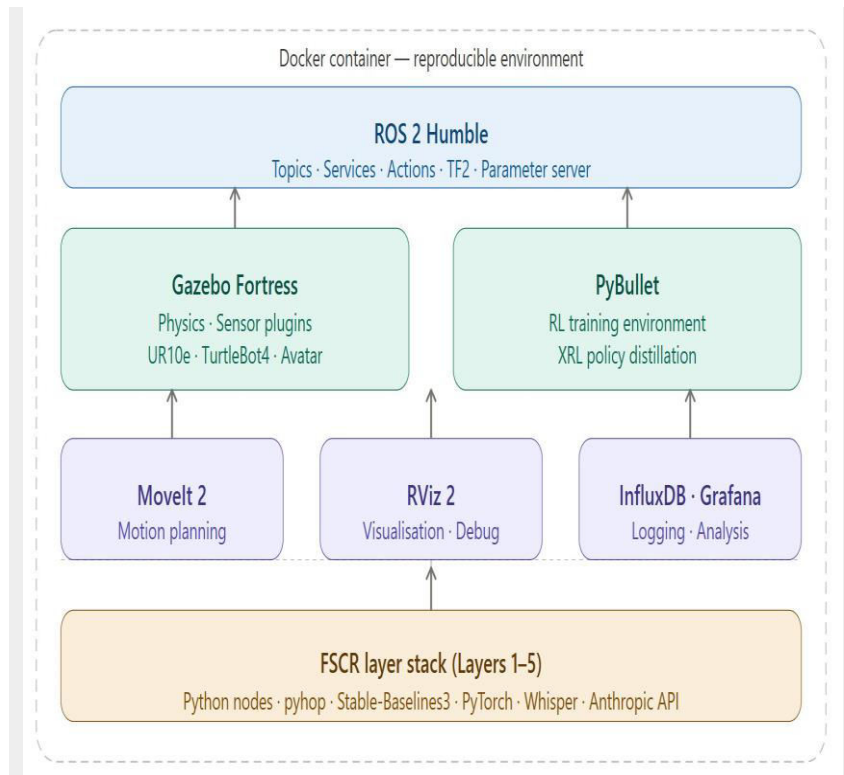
Docker container — reproducible environment

ROS 2 Humble
Topics · Services · Actions · TF2 · Parameter server

Gazebo Fortress
Physics · Sensor plugins
UR10e · TurtleBot4 · Avatar

PyBullet
RL training environment
XRL policy distillation

MoveIt 2
Motion planning

RViz 2
Visualisation · Debug

InfluxDB · Grafana
Logging · Analysis

FSCR layer stack (Layers 1–5)
Python nodes · pyhop · Stable-Baselines3 · PyTorch · Whisper · Anthropic API